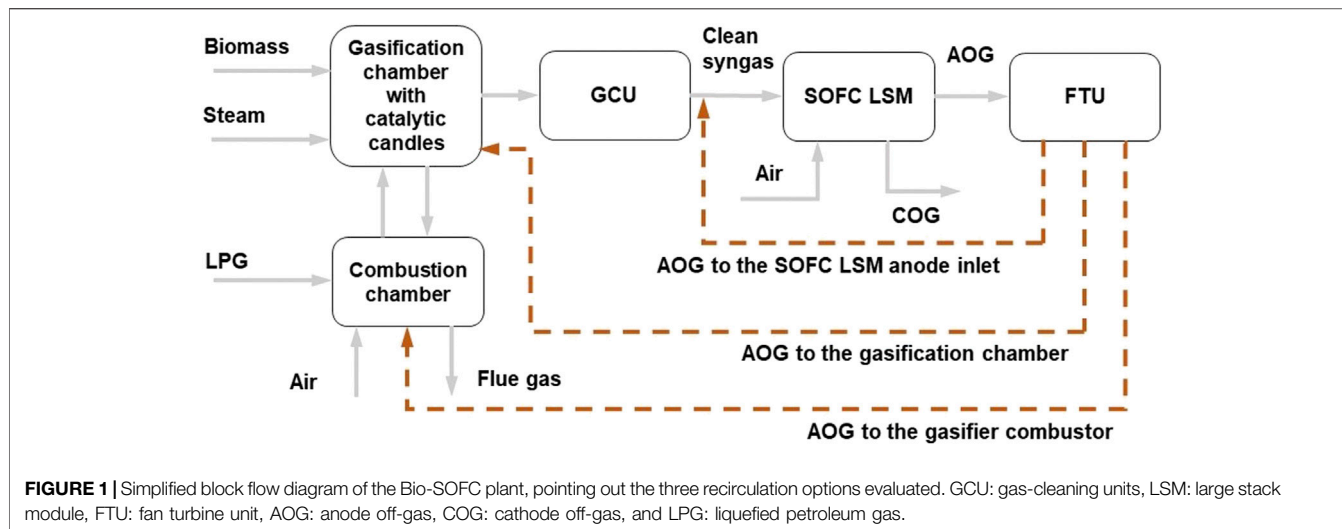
Biomass

Steam

Gasification chamber with catalytic candles

GCU

Clean syngas

SOFC LSM

AOG

FTU

Air

COG

LPG

Combustion chamber

AOG to the SOFC LSM anode inlet

AOG to the gasification chamber

Air

Flue gas

AOG to the gasifier combustor

**FIGURE 1 |** Simplified block flow diagram of the Bio-SOFC plant, pointing out the three recirculation options evaluated. GCU: gas-cleaning units, LSM: large stack module, FTU: fan turbine unit, AOG: anode off-gas, COG: cathode off-gas, and LPG: liquefied petroleum gas.